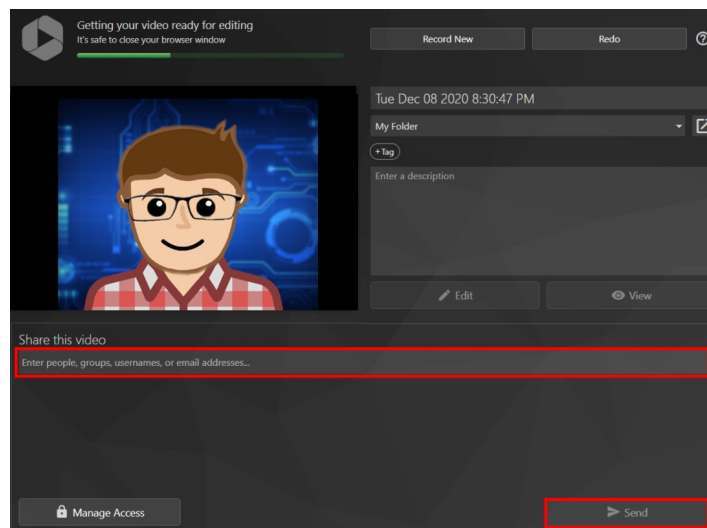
Getting your video ready for editing
It's safe to close your browser window

Record New

Redo

Tue Dec 08 2020 8:30:47 PM

My Folder

+Tag

Enter a description

Edit

View

Share this video

Enter people, groups, usernames, or email addresses...

Manage Access

Send